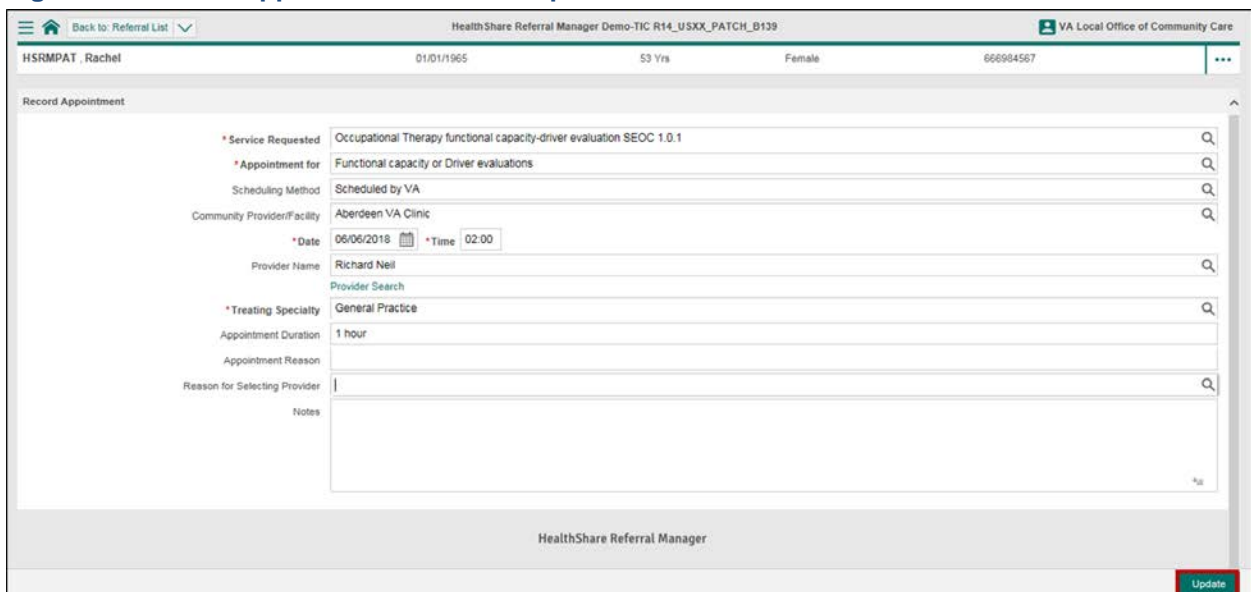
Back to: Referral List

HealthShare Referral Manager Demo-TIC R14_USXX_PATCH_B139

VA Local Office of Community Care

HSRMPAT , Rachel 01/01/1965 53 Yrs Female 666984567 ...

Record Appointment

*Service Requested Occupational Therapy functional capacity-driver evaluation SEOC 1.0.1

*Appointment for Functional capacity or Driver evaluations

Scheduling Method Scheduled by VA

Community Provider/Facility Aberdeen VA Clinic

*Date 06/06/2018 *Time 02:00

Provider Name Richard Neil

Provider Search

*Treating Specialty General Practice

Appointment Duration 1 hour

Appointment Reason

Reason for Selecting Provider

Notes

HealthShare Referral Manager

Update